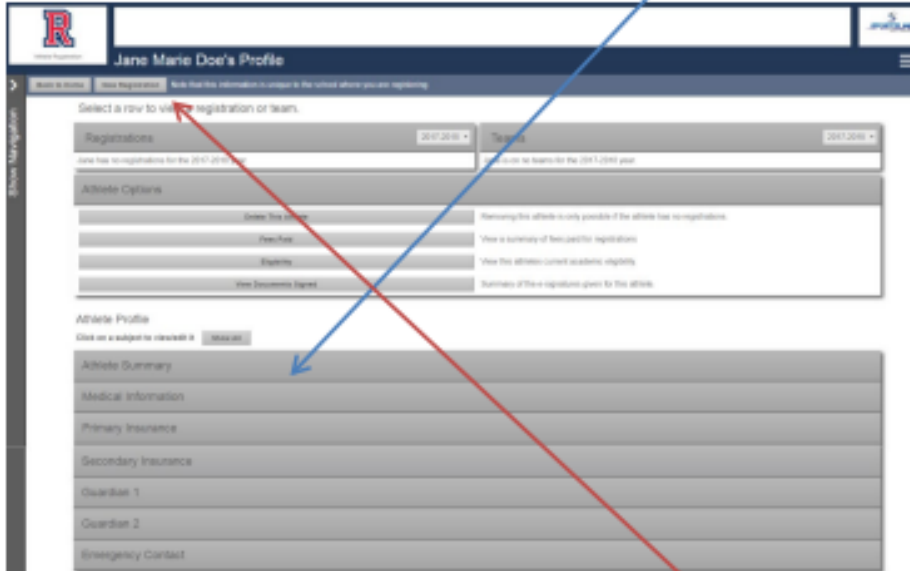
R

Athlete Registration

Jane Marie Doe's Profile

Show Navigation

Back to Home | New Registration | Note that this information is unique to the school where you are registering

Select a row to view a registration or team.

Registrations 2017-2018

Jane has no registrations for the 2017-2018 year.

Teams 2017-2018

Jane is on no teams for the 2017-2018 year.

Athlete Options

| | |
|---|---|
| Delete This Athlete | Removing this athlete is only possible if the athlete has no registrations. |
| Fees Paid | View a summary of fees paid for registrations |
| Eligibility | View this athletes current academic eligibility |
| View Documents Signed | Summary of the e-signatures given for this athlete. |

Athlete Profile

Click on a subject to view/edit it Show All

Athlete Summary

Medical Information

Primary Insurance

Secondary Insurance

Guardian 1

Guardian 2

Emergency Contact